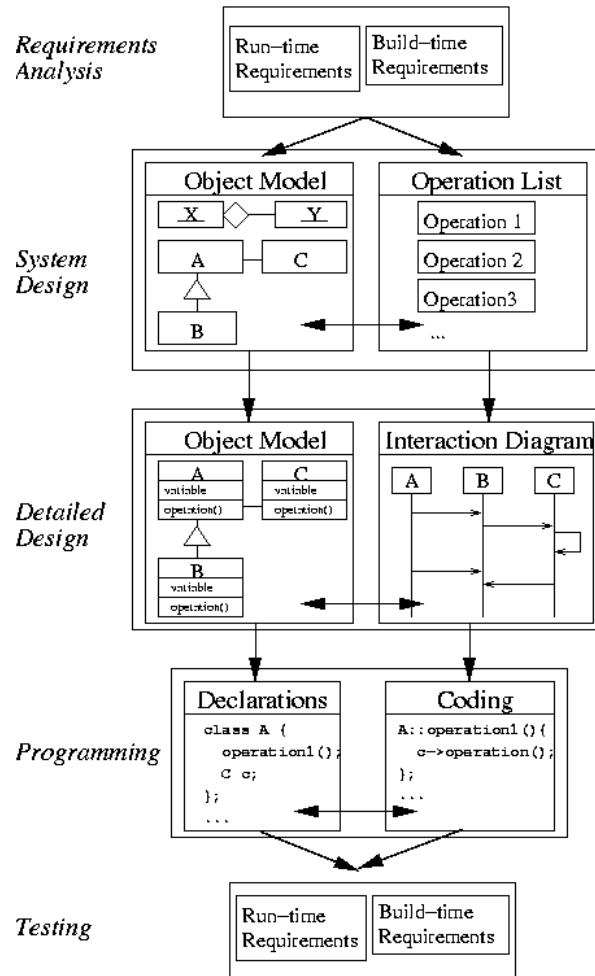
Requirements Analysis

Run–time Requirements

Build–time Requirements

System Design

Object Model

X

Y

A

C

B

Operation List

Operation 1

Operation 2

Operation3

...

Detailed Design

Object Model

A

variable

operation()

C

variable

operation()

B

variable

operation()

Interaction Diagram

A

B

C

Programming

Declarations

class A {
  operation1();
  C c;
};
...

Coding

A::operation1(){
  c->operation();
};
...

Testing

Run–time Requirements

Build–time Requirements